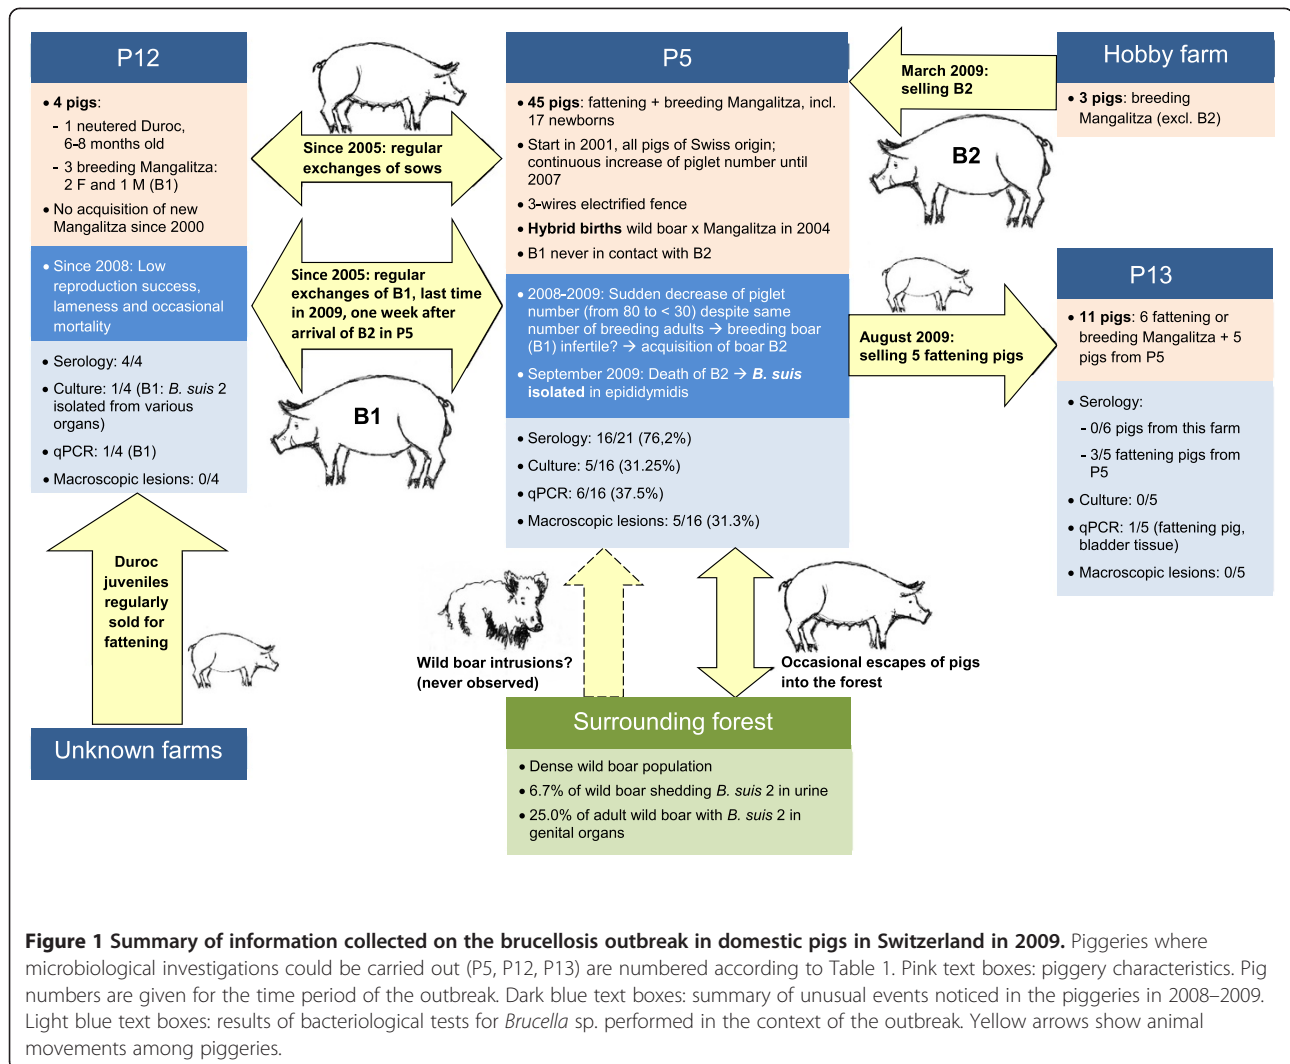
P12

• 4 pigs:
- 1 neutered Duroc, 6-8 months old
- 3 breeding Mangalitza: 2 F and 1 M (B1)
• No acquisition of new Mangalitza since 2000

• Since 2008: Low reproduction success, lameness and occasional mortality

• Serology: 4/4
• Culture: 1/4 (B1: *B. suis* 2 isolated from various organs)
• qPCR: 1/4 (B1)
• Macroscopic lesions: 0/4

Since 2005: regular exchanges of sows

Since 2005: regular exchanges of B1, last time in 2009, one week after arrival of B2 in P5

B1

Duroc juveniles regularly sold for fattening

Unknown farms

P5

• 45 pigs: fattening + breeding Mangalitza, incl. 17 newborns
• Start in 2001, all pigs of Swiss origin; continuous increase of piglet number until 2007
• 3-wires electrified fence
• Hybrid births wild boar x Mangalitza in 2004
• B1 never in contact with B2

• 2008-2009: Sudden decrease of piglet number (from 80 to < 30) despite same number of breeding adults → breeding boar (B1) infertile? → acquisition of boar B2
• September 2009: Death of B2 → *B. suis* isolated in epididymidis

• Serology: 16/21 (76,2%)
• Culture: 5/16 (31.25%)
• qPCR: 6/16 (37.5%)
• Macroscopic lesions: 5/16 (31.3%)

March 2009: selling B2

B2

Hobby farm

• 3 pigs: breeding Mangalitza (excl. B2)

August 2009: selling 5 fattening pigs

P13

• 11 pigs: 6 fattening or breeding Mangalitza + 5 pigs from P5

• Serology:
- 0/6 pigs from this farm
- 3/5 fattening pigs from P5
• Culture: 0/5
• qPCR: 1/5 (fattening pig, bladder tissue)
• Macroscopic lesions: 0/5

Wild boar intrusions? (never observed)

Occasional escapes of pigs into the forest

Surrounding forest

• Dense wild boar population
• 6.7% of wild boar shedding *B. suis* 2 in urine
• 25.0% of adult wild boar with *B. suis* 2 in genital organs

**Figure 1 Summary of information collected on the brucellosis outbreak in domestic pigs in Switzerland in 2009.** Piggeries where microbiological investigations could be carried out (P5, P12, P13) are numbered according to Table 1. Pink text boxes: piggery characteristics. Pig numbers are given for the time period of the outbreak. Dark blue text boxes: summary of unusual events noticed in the piggeries in 2008–2009. Light blue text boxes: results of bacteriological tests for *Brucella* sp. performed in the context of the outbreak. Yellow arrows show animal movements among piggeries.